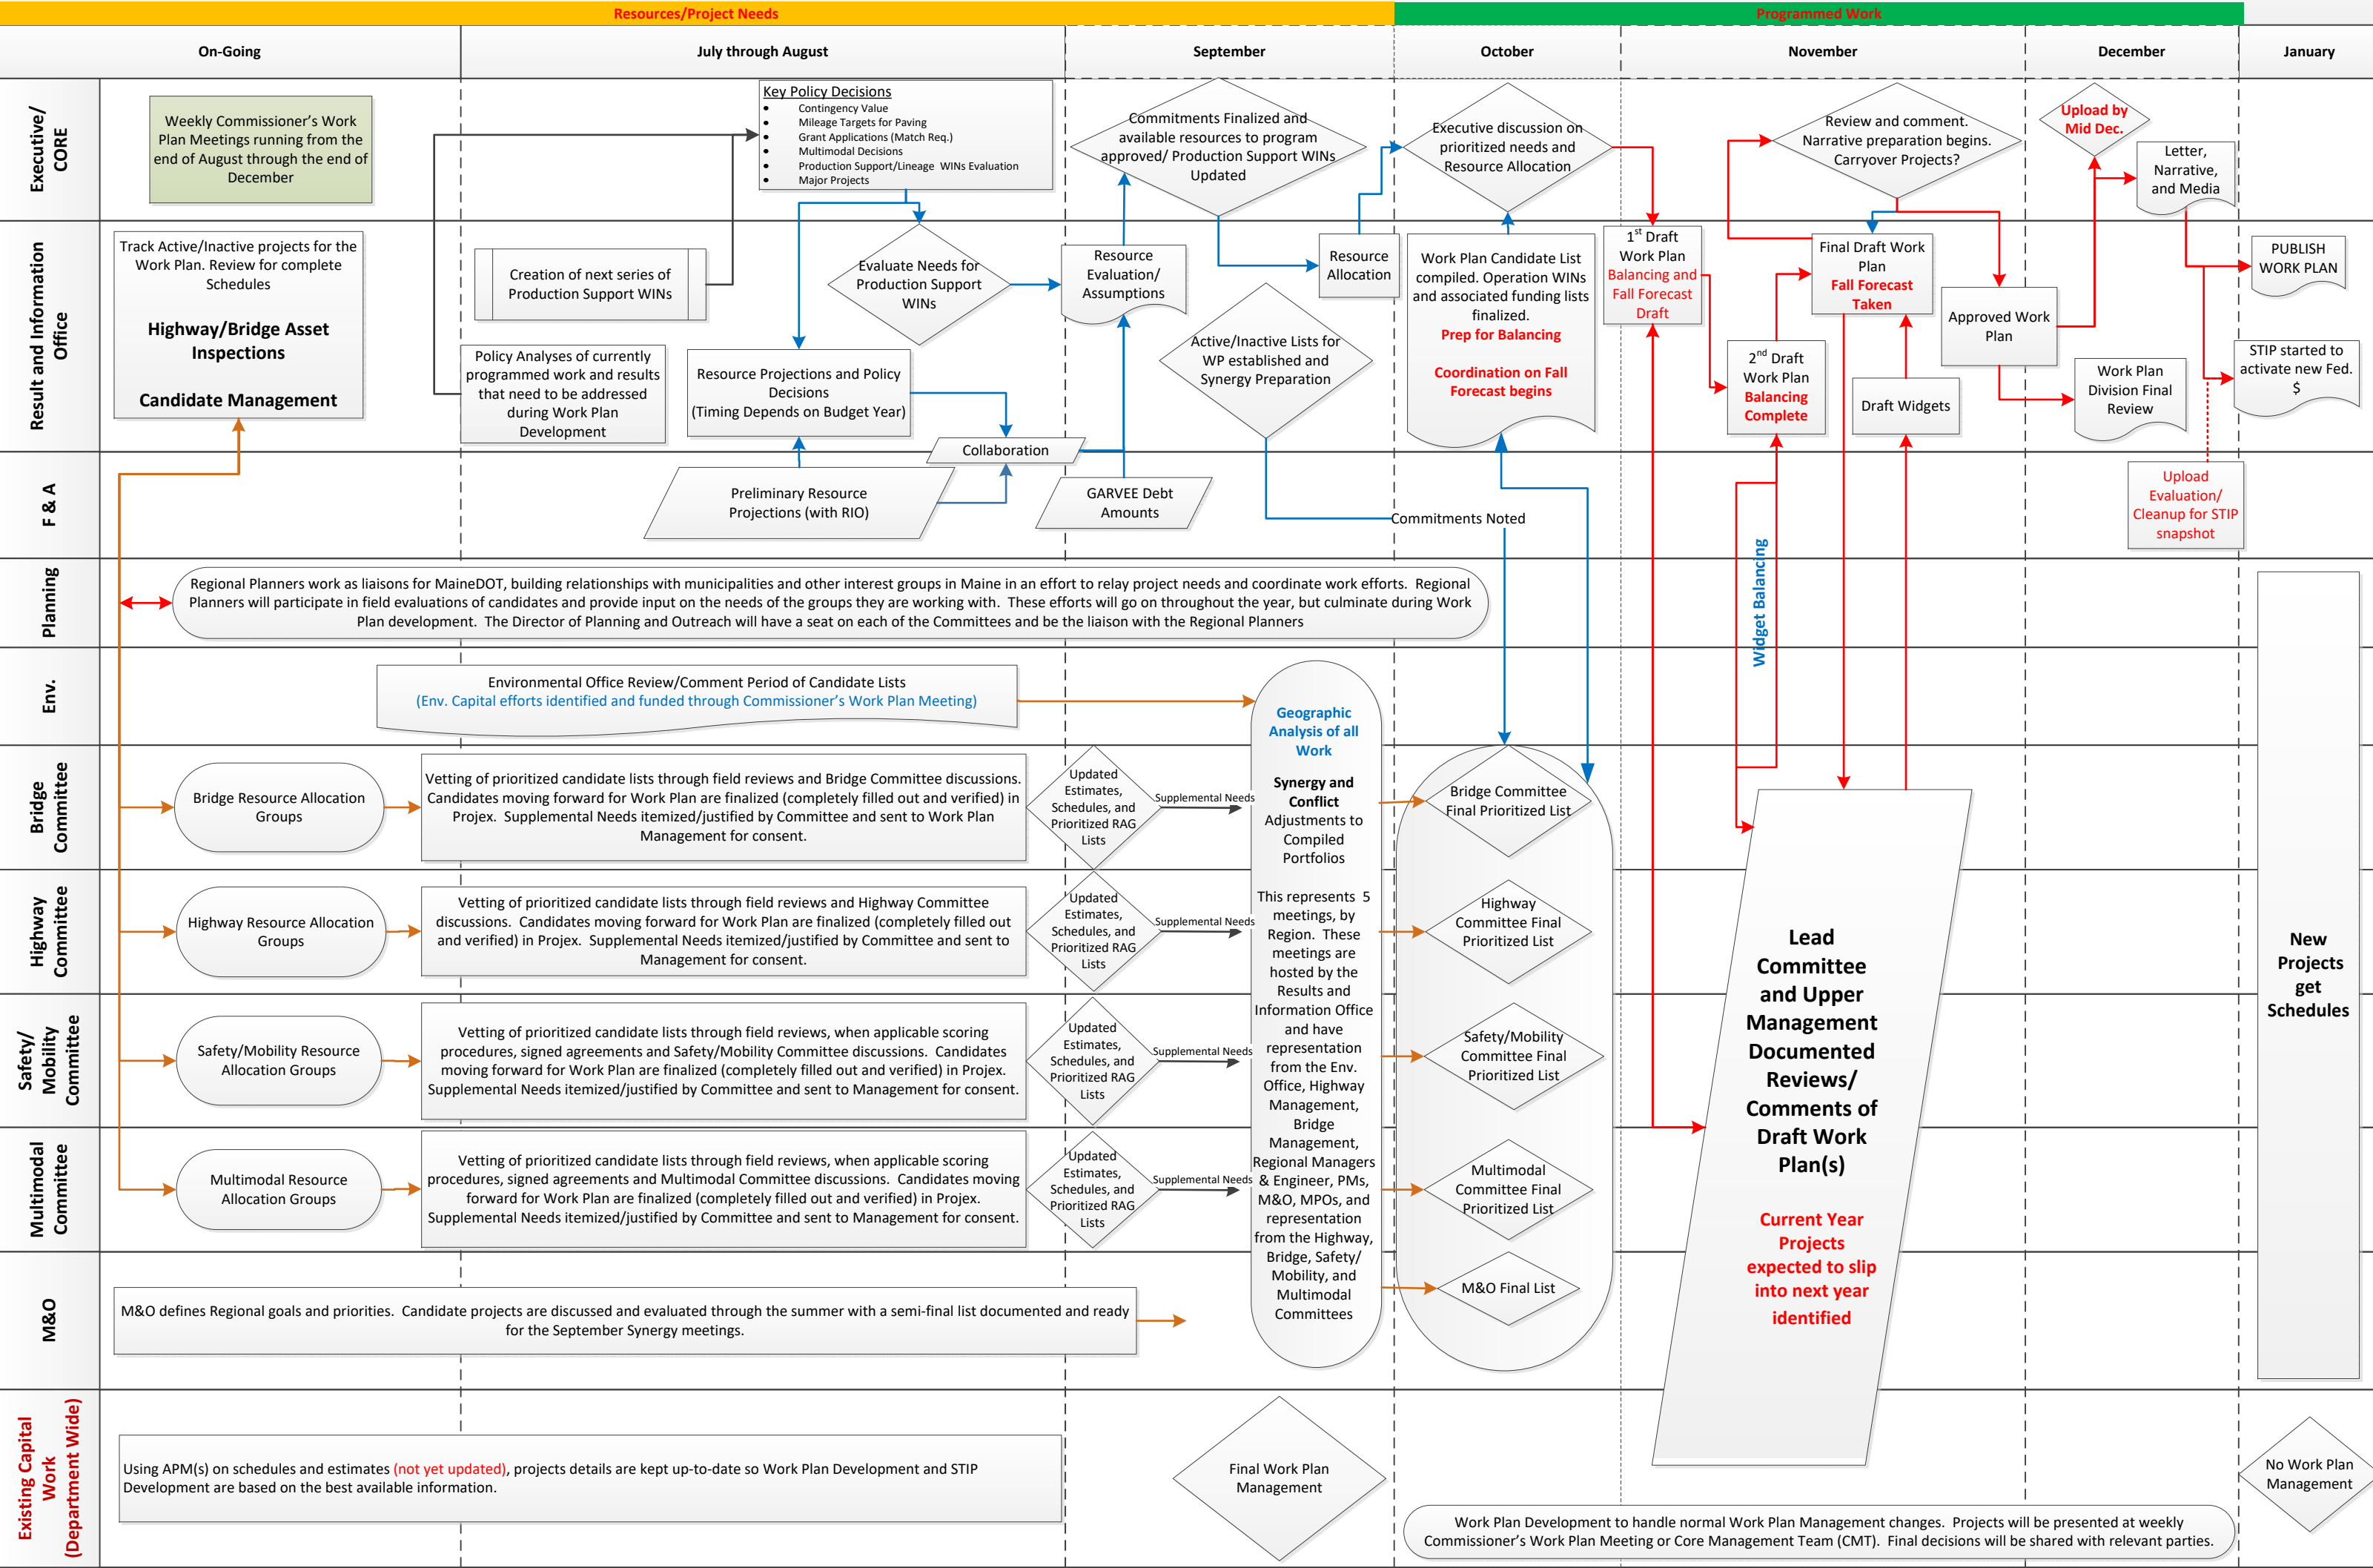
Resources/Project Needs | Programmed Work

On-Going | July through August | September | October | November | December | January

Executive/ CORE

Weekly Commissioner's Work Plan Meetings running from the end of August through the end of December

Key Policy Decisions
- Contingency Value
- Mileage Targets for Paving
- Grant Applications (Match Req.)
- Multimodal Decisions
- Production Support/Lineage WINs Evaluation
- Major Projects

Commitments Finalized and available resources to program approved/ Production Support WINs Updated

Executive discussion on prioritized needs and Resource Allocation

Review and comment. Narrative preparation begins. Carryover Projects?

Upload by Mid Dec.

Letter, Narrative, and Media

Result and Information Office

Track Active/Inactive projects for the Work Plan. Review for complete Schedules

Highway/Bridge Asset Inspections

Candidate Management

Creation of next series of Production Support WINs

Evaluate Needs for Production Support WINs

Resource Evaluation/ Assumptions

Resource Allocation

Work Plan Candidate List compiled. Operation WINs and associated funding lists finalized.
Prep for Balancing

Coordination on Fall Forecast begins

$1^{st}$ Draft Work Plan Balancing and Fall Forecast Draft

Final Draft Work Plan Fall Forecast Taken

PUBLISH WORK PLAN

Approved Work Plan

$2^{nd}$ Draft Work Plan Balancing Complete

Draft Widgets

Work Plan Division Final Review

STIP started to activate new Fed. $

Policy Analyses of currently programmed work and results that need to be addressed during Work Plan Development

Resource Projections and Policy Decisions (Timing Depends on Budget Year)

Active/Inactive Lists for WP established and Synergy Preparation

Collaboration

F & A

Preliminary Resource Projections (with RIO)

GARVEE Debt Amounts

Commitments Noted

Upload Evaluation/ Cleanup for STIP snapshot

Planning

Regional Planners work as liaisons for MaineDOT, building relationships with municipalities and other interest groups in Maine in an effort to relay project needs and coordinate work efforts. Regional Planners will participate in field evaluations of candidates and provide input on the needs of the groups they are working with. These efforts will go on throughout the year, but culminate during Work Plan development. The Director of Planning and Outreach will have a seat on each of the Committees and be the liaison with the Regional Planners

Widget Balancing

Env.

Environmental Office Review/Comment Period of Candidate Lists
(Env. Capital efforts identified and funded through Commissioner's Work Plan Meeting)

Geographic Analysis of all Work

Synergy and Conflict Adjustments to Compiled Portfolios

This represents 5 meetings, by Region. These meetings are hosted by the Results and Information Office and have representation from the Env. Office, Highway Management, Bridge Management, Regional Managers & Engineer, PMs, M&O, MPOs, and representation from the Highway, Bridge, Safety/ Mobility, and Multimodal Committees

Bridge Committee

Bridge Resource Allocation Groups

Vetting of prioritized candidate lists through field reviews and Bridge Committee discussions. Candidates moving forward for Work Plan are finalized (completely filled out and verified) in Projex. Supplemental Needs itemized/justified by Committee and sent to Work Plan Management for consent.

Updated Estimates, Schedules, and Prioritized RAG Lists

Supplemental Needs

Bridge Committee Final Prioritized List

Highway Committee

Highway Resource Allocation Groups

Vetting of prioritized candidate lists through field reviews and Highway Committee discussions. Candidates moving forward for Work Plan are finalized (completely filled out and verified) in Projex. Supplemental Needs itemized/justified by Committee and sent to Work Plan Management for consent.

Updated Estimates, Schedules, and Prioritized RAG Lists

Supplemental Needs

Highway Committee Final Prioritized List

Lead Committee and Upper Management Documented Reviews/ Comments of Draft Work Plan(s)

Current Year Projects expected to slip into next year identified

New Projects get Schedules

Safety/ Mobility Committee

Safety/Mobility Resource Allocation Groups

Vetting of prioritized candidate lists through field reviews, when applicable scoring procedures, signed agreements and Safety/Mobility Committee discussions. Candidates moving forward for Work Plan are finalized (completely filled out and verified) in Projex. Supplemental Needs itemized/justified by Committee and sent to Management for consent.

Updated Estimates, Schedules, and Prioritized RAG Lists

Supplemental Needs

Safety/Mobility Committee Final Prioritized List

Multimodal Committee

Multimodal Resource Allocation Groups

Vetting of prioritized candidate lists through field reviews, when applicable scoring procedures, signed agreements and Multimodal Committee discussions. Candidates moving forward for Work Plan are finalized (completely filled out and verified) in Projex. Supplemental Needs itemized/justified by Committee and sent to Management for consent.

Updated Estimates, Schedules, and Prioritized RAG Lists

Supplemental Needs

Multimodal Committee Final Prioritized List

M&O

M&O defines Regional goals and priorities. Candidate projects are discussed and evaluated through the summer with a semi-final list documented and ready for the September Synergy meetings.

M&O Final List

Existing Capital Work (Department Wide)

Using APM(s) on schedules and estimates (not yet updated), projects details are kept up-to-date so Work Plan Development and STIP Development are based on the best available information.

Final Work Plan Management

Work Plan Development to handle normal Work Plan Management changes. Projects will be presented at weekly Commissioner's Work Plan Meeting or Core Management Team (CMT). Final decisions will be shared with relevant parties.

No Work Plan Management